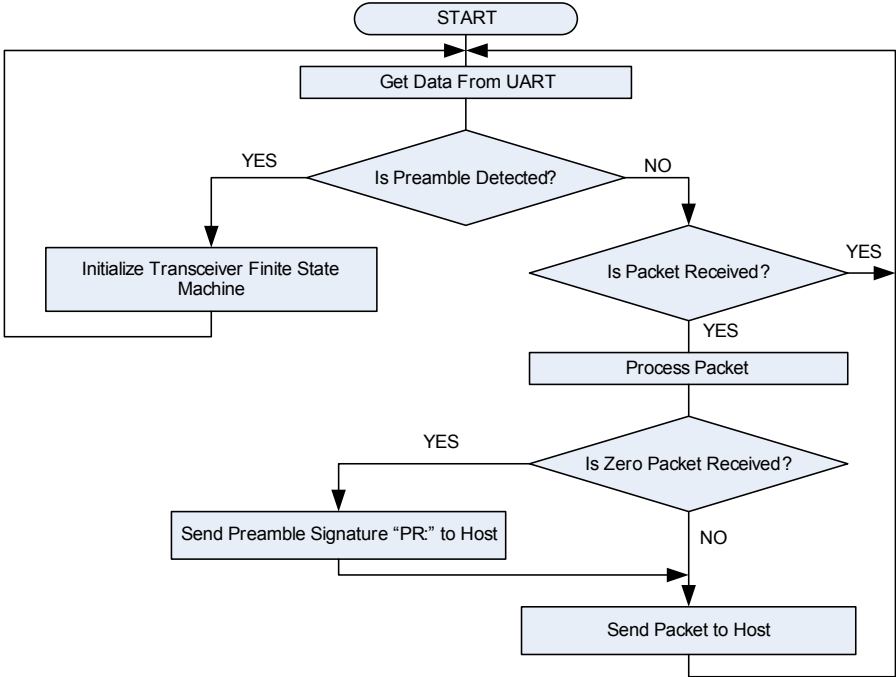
START

Get Data From UART

YES

Is Preamble Detected?

NO

Initialize Transceiver Finite State Machine

Is Packet Received?

YES

YES

Process Packet

YES

Is Zero Packet Received?

Send Preamble Signature “PR:” to Host

NO

Send Packet to Host